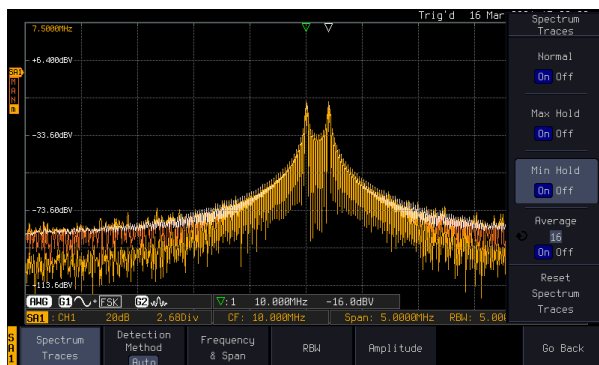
7.5000MHz

Trig'd 16 Mar

Spectrum Traces

+6.400dBV

-33.60dBV

-73.60dBV

-113.6dBV

SA1

Normal
On Off

Max Hold
On Off

Min Hold
On Off

Average
16
On Off

Reset Spectrum Traces

AWG G1 FSK G2

▽:1 10.000MHz ~16.0dBV

SA1 : CH1 20dB 2.68Div CF: 10.000MHz Span: 5.0000MHz RBW: 5.00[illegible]

SA1

Spectrum Traces

Detection Method
Auto

Frequency & Span

RBW

Amplitude

Go Back